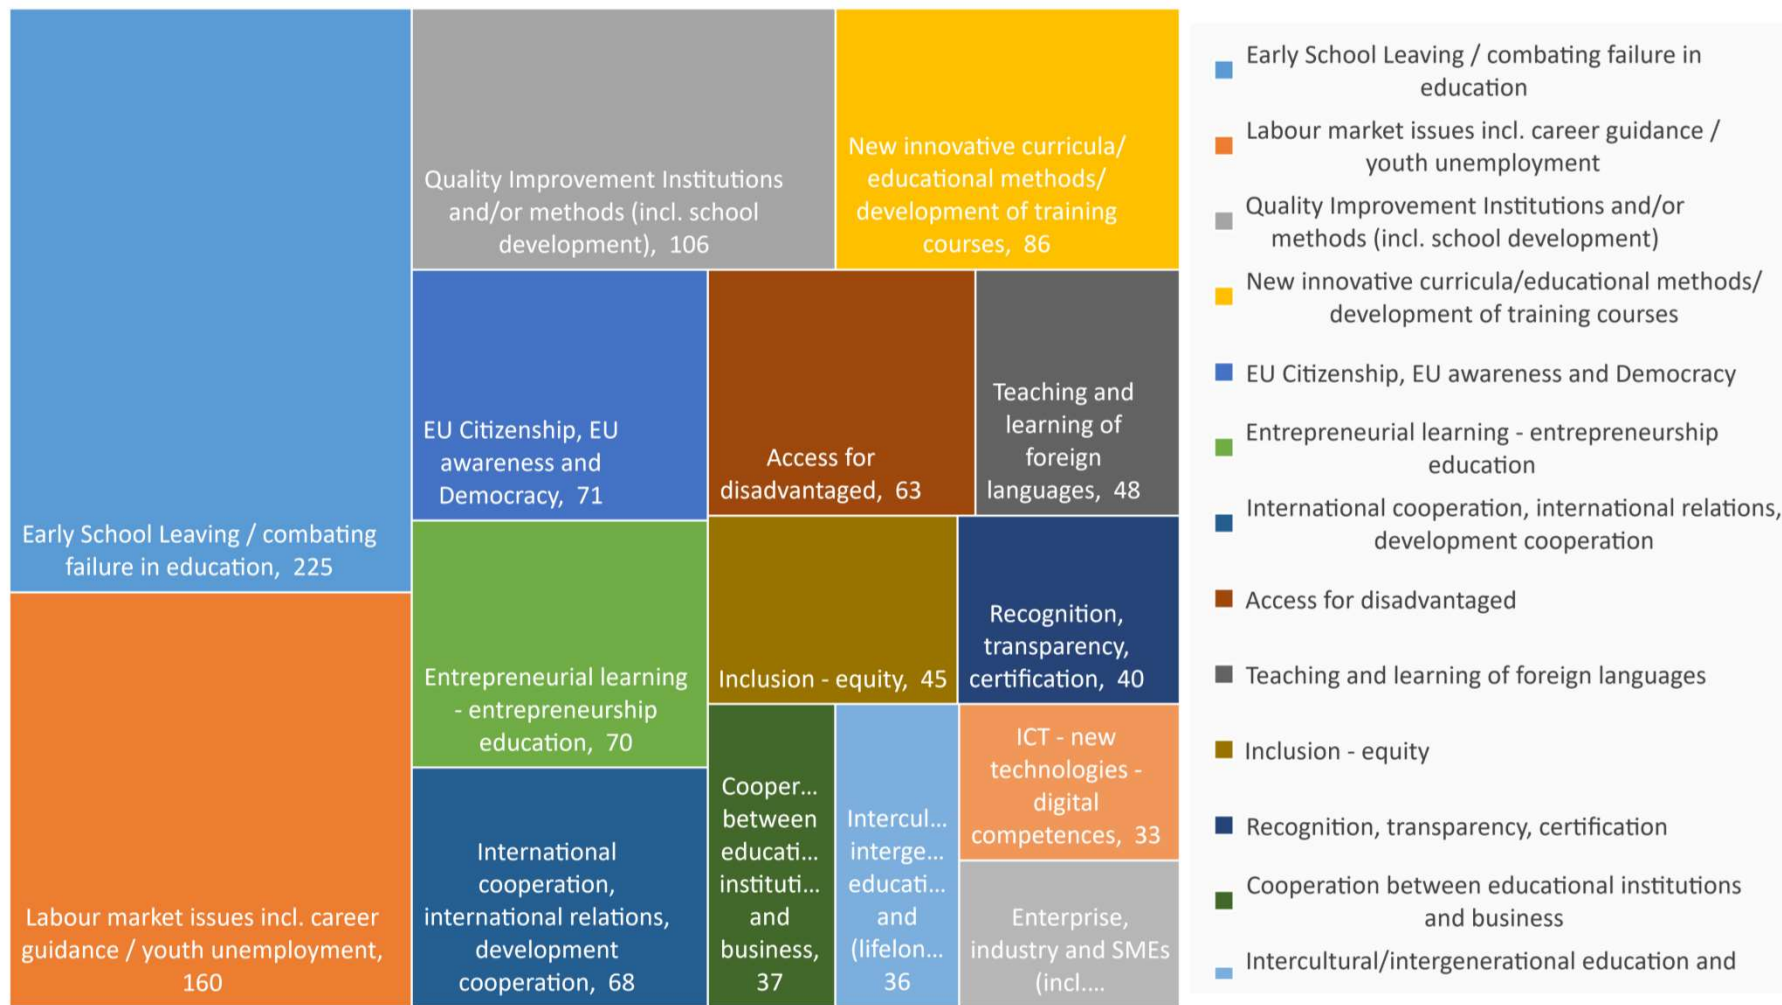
Early School Leaving / combating failure in education, 225

Labour market issues incl. career guidance / youth unemployment, 160

Quality Improvement Institutions and/or methods (incl. school development), 106

New innovative curricula/ educational methods/ development of training courses, 86

EU Citizenship, EU awareness and Democracy, 71

Access for disadvantaged, 63

Teaching and learning of foreign languages, 48

Entrepreneurial learning - entrepreneurship education, 70

Inclusion - equity, 45

Recognition, transparency, certification, 40

International cooperation, international relations, development cooperation, 68

Cooper... between educati... instituti... and business, 37

Intercul... interge... educati... and (lifelon... 36

ICT - new technologies - digital competences, 33

Enterprise, industry and SMEs (incl....

Early School Leaving / combating failure in education

Labour market issues incl. career guidance / youth unemployment

Quality Improvement Institutions and/or methods (incl. school development)

New innovative curricula/educational methods/ development of training courses

EU Citizenship, EU awareness and Democracy

Entrepreneurial learning - entrepreneurship education

International cooperation, international relations, development cooperation

Access for disadvantaged

Teaching and learning of foreign languages

Inclusion - equity

Recognition, transparency, certification

Cooperation between educational institutions and business

Intercultural/intergenerational education and